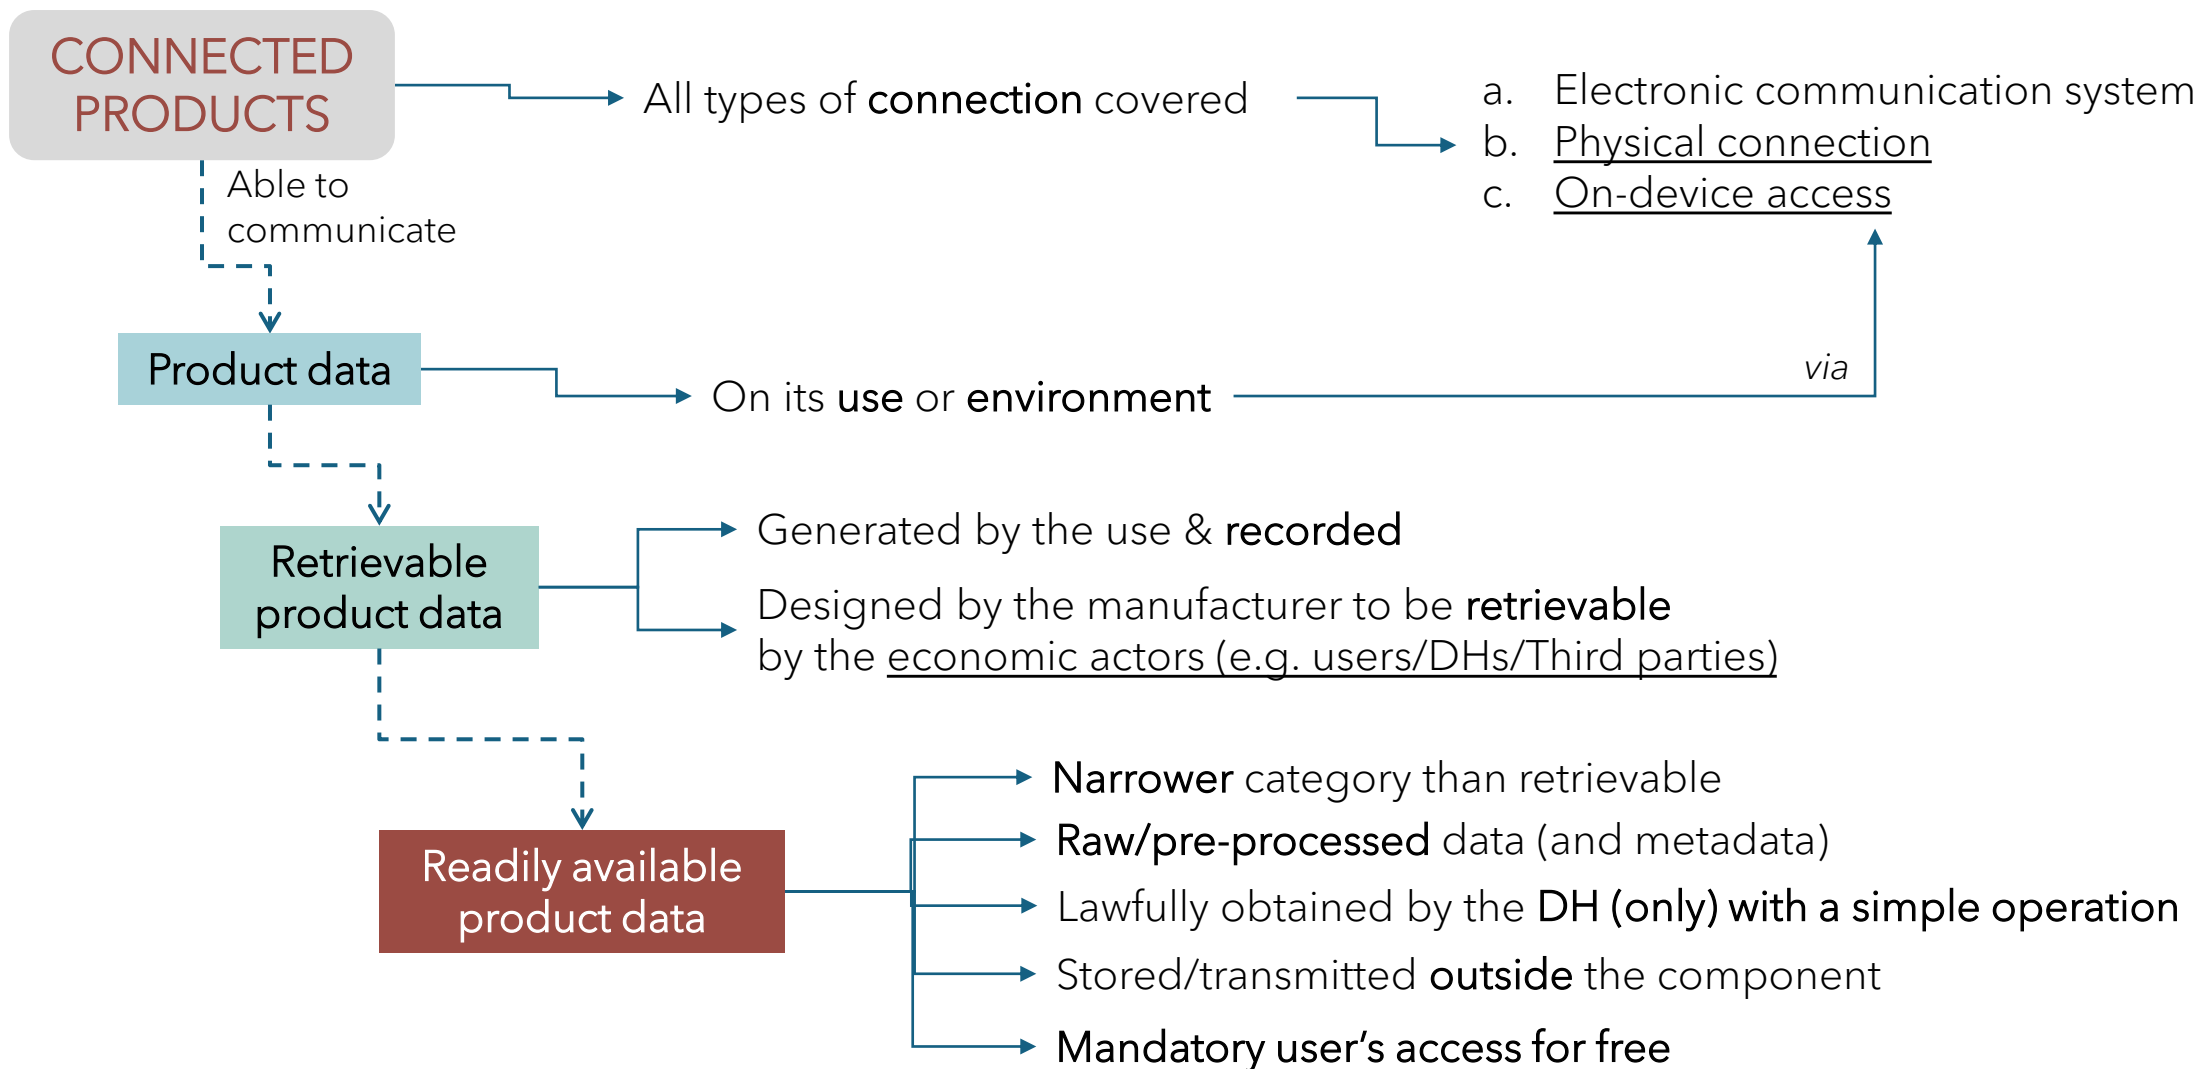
CONNECTED PRODUCTS

All types of connection covered

a. Electronic communication system
b. Physical connection
c. On-device access

Able to communicate

Product data

On its use or environment

via

Retrievable product data

Generated by the use & recorded

Designed by the manufacturer to be retrievable by the economic actors (e.g. users/DHs/Third parties)

Readily available product data

Narrower category than retrievable

Raw/pre-processed data (and metadata)

Lawfully obtained by the DH (only) with a simple operation

Stored/transmitted outside the component

Mandatory user's access for free